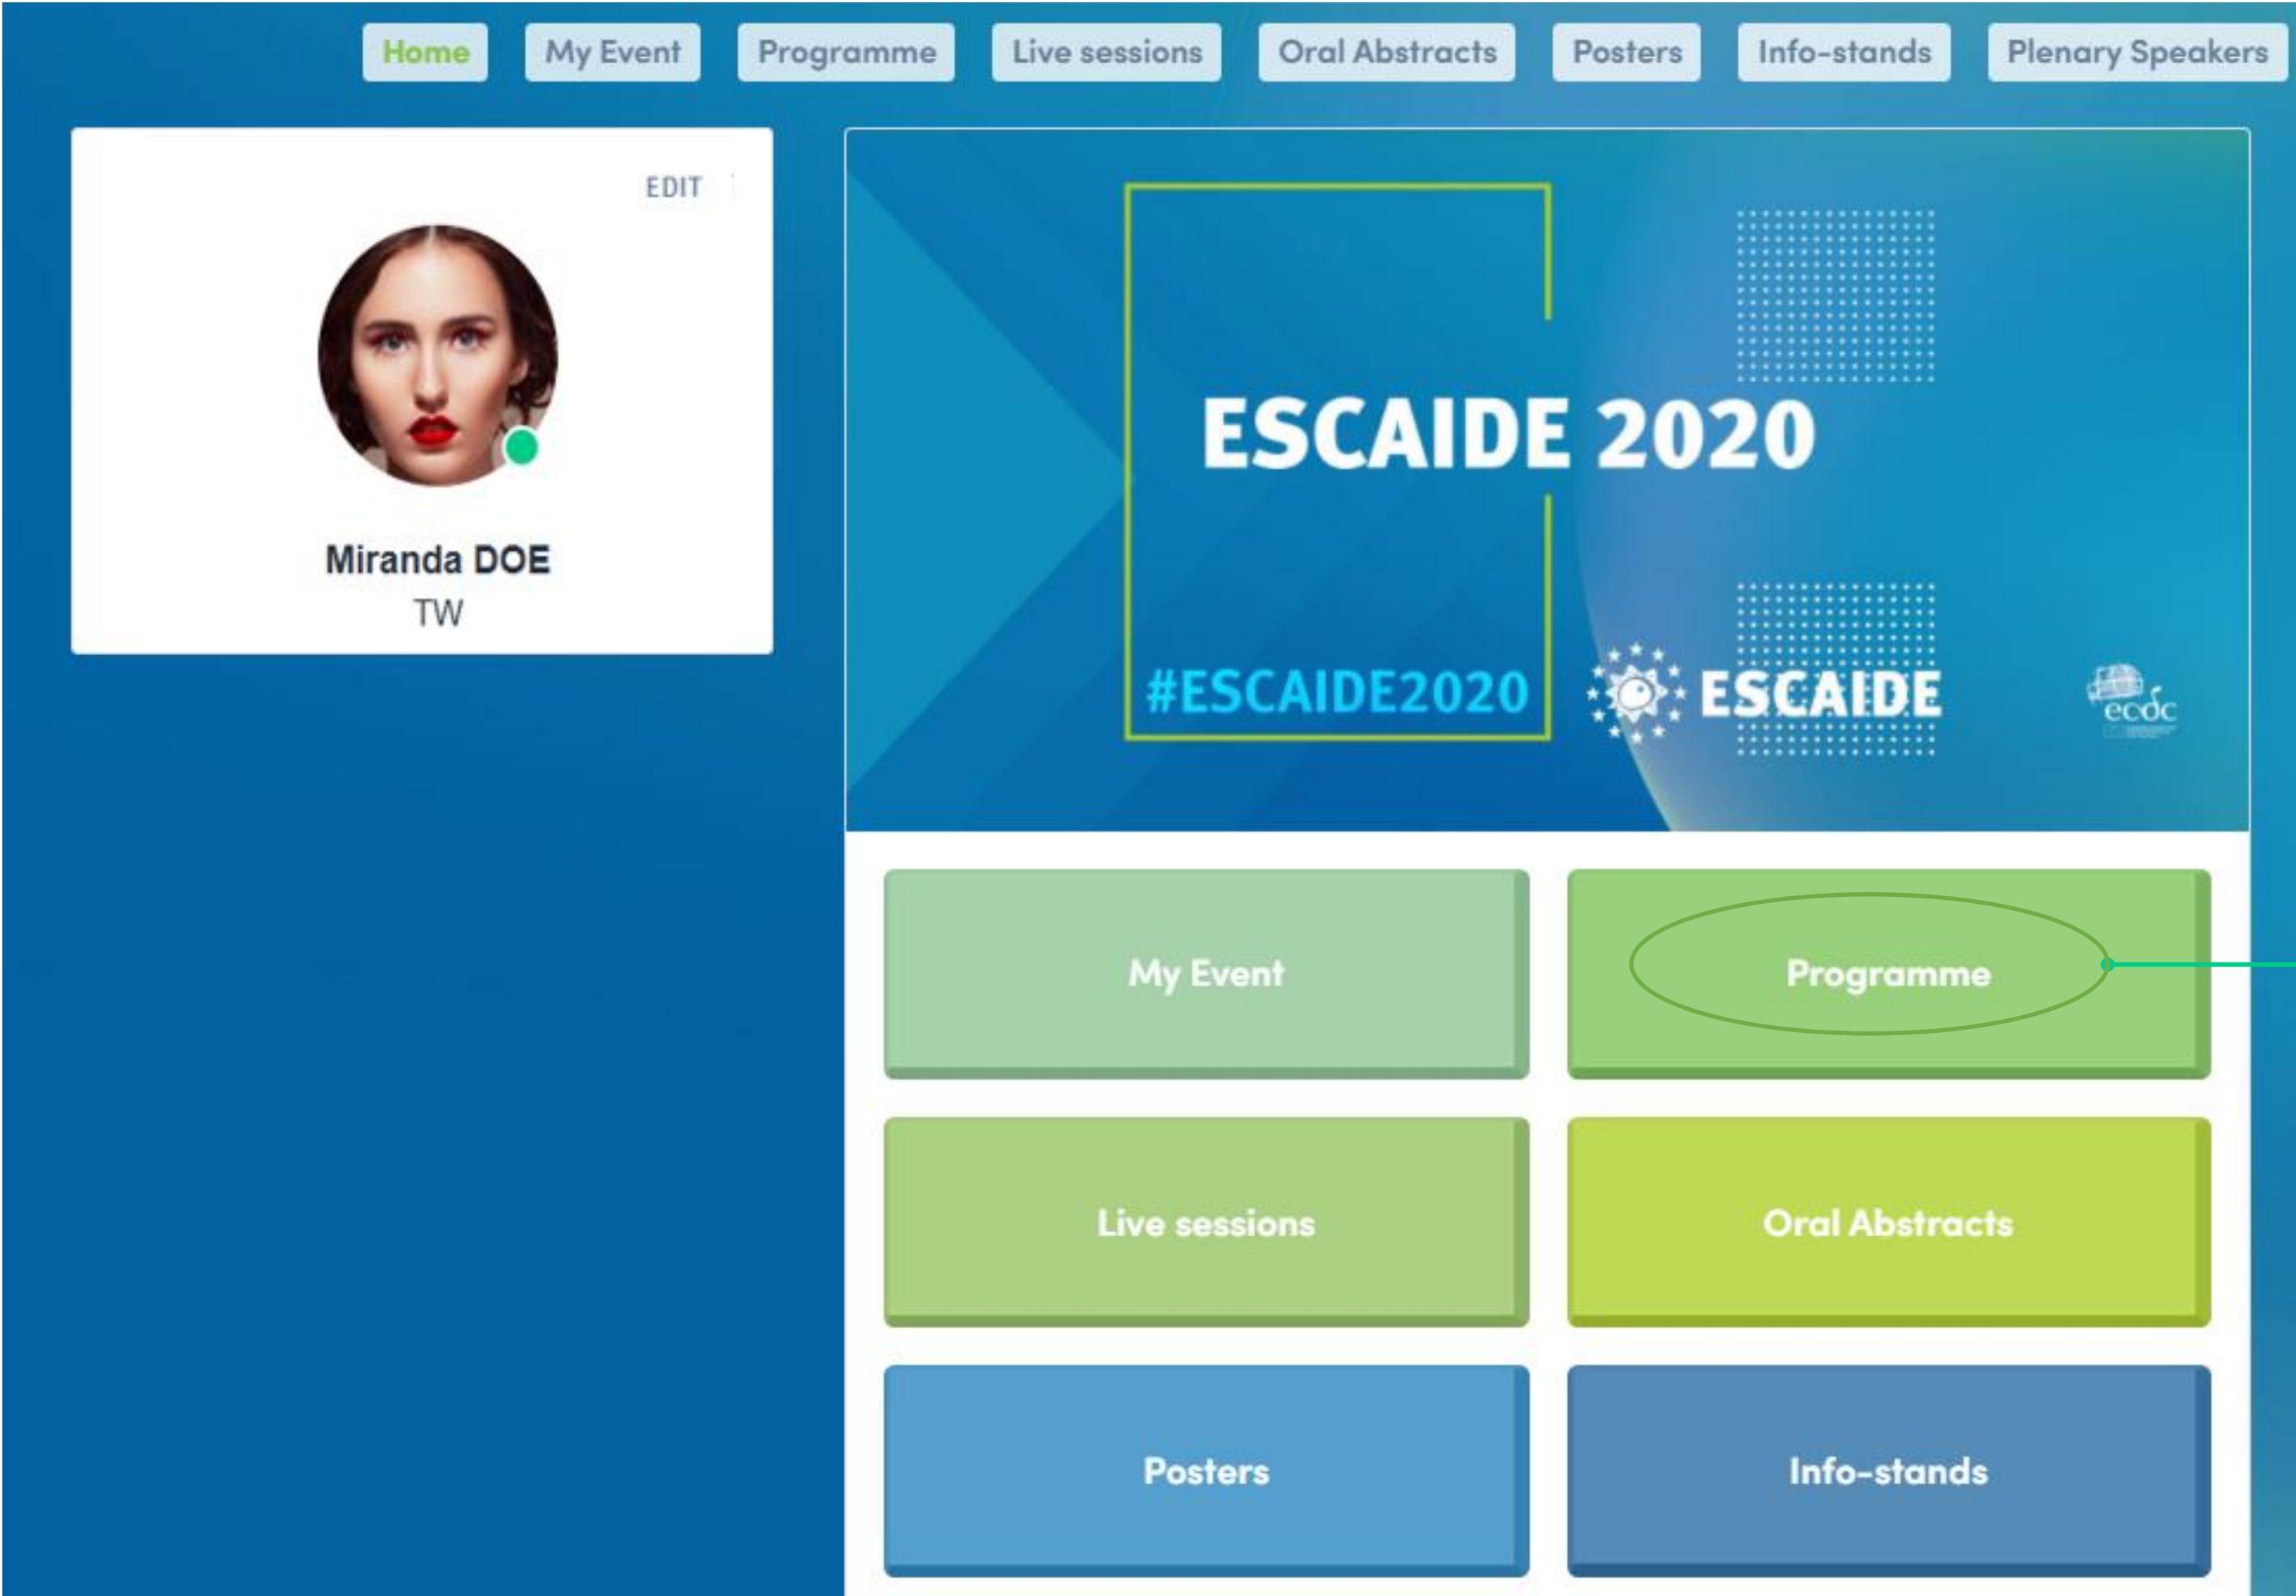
Home My Event Programme Live sessions Oral Abstracts Posters Info-stands Plenary Speakers

EDIT

Miranda DOE
TW

ESCAIDE 2020

#ESCAIDE2020 ESCAIDE ecdc

My Event

Programme

Live sessions

Oral Abstracts

Posters

Info-stands